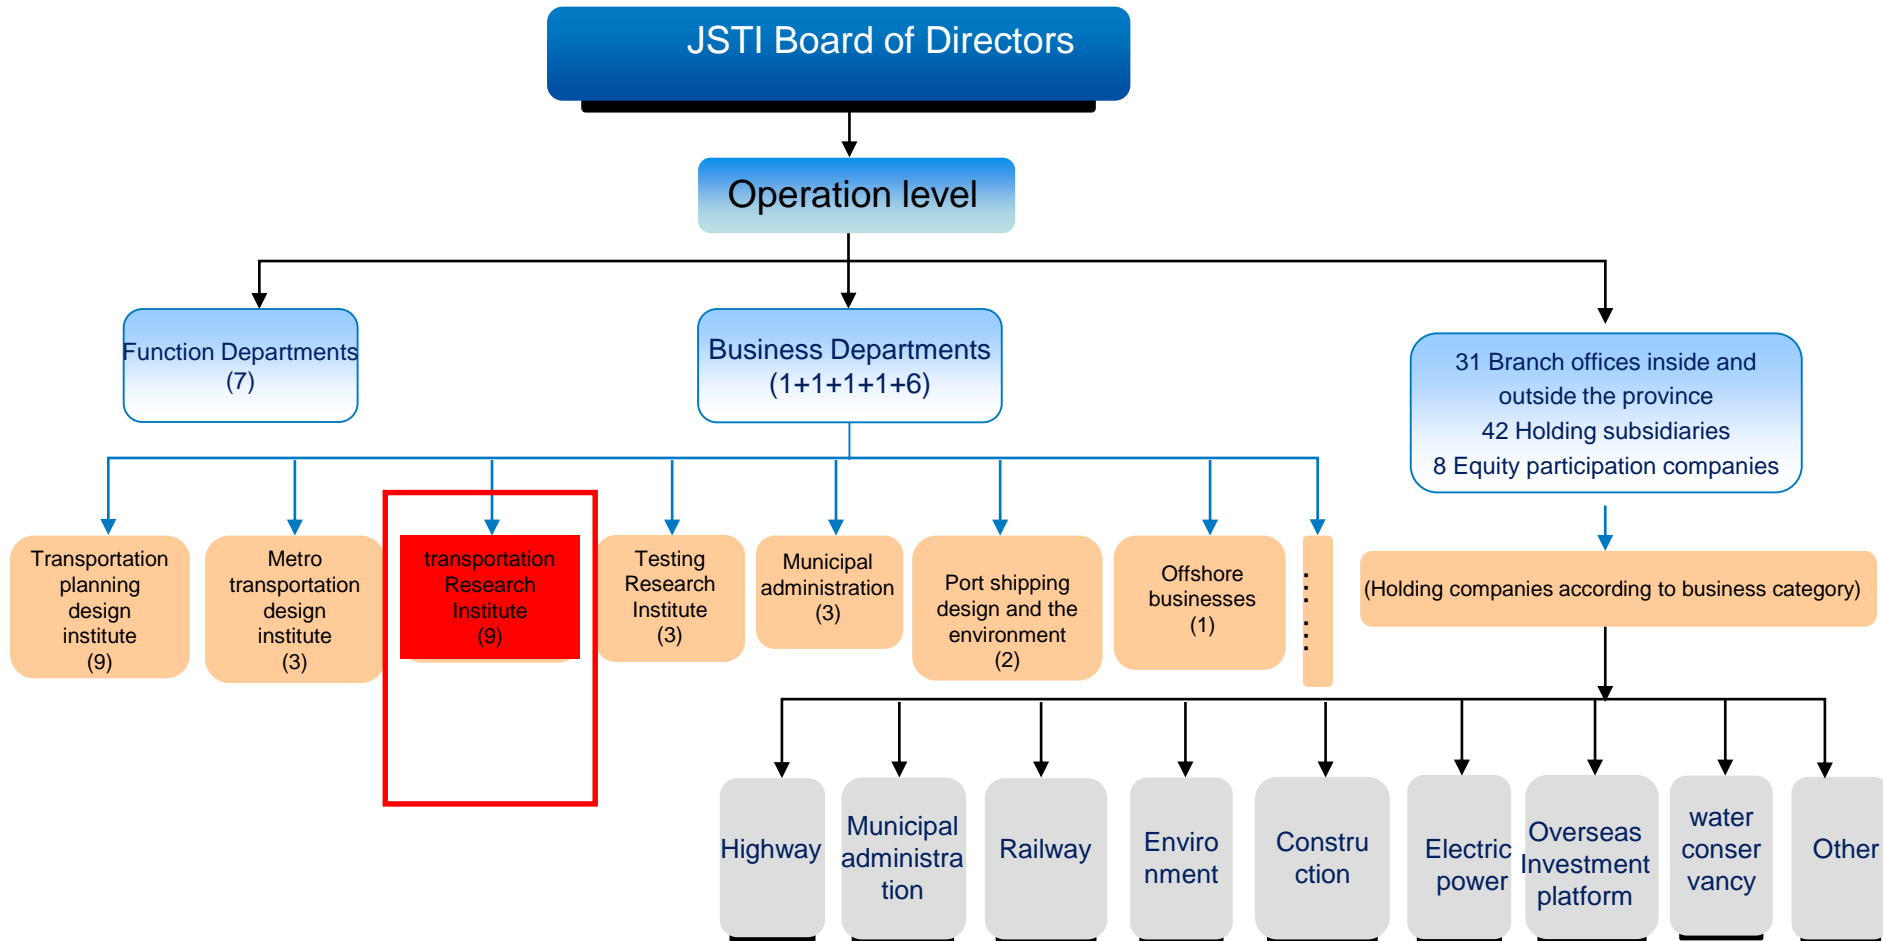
JSTI Board of Directors

Operation level

Function Departments (7)

Business Departments (1+1+1+1+6)

31 Branch offices inside and outside the province
42 Holding subsidiaries
8 Equity participation companies

Transportation planning design institute (9)

Metro transportation design institute (3)

transportation Research Institute (9)

Testing Research Institute (3)

Municipal administration (3)

Port shipping design and the environment (2)

Offshore businesses (1)

(Holding companies according to business category)

Highway

Municipal administration

Railway

Environment

Construction

Electric power

Overseas Investment platform

water conservancy

Other